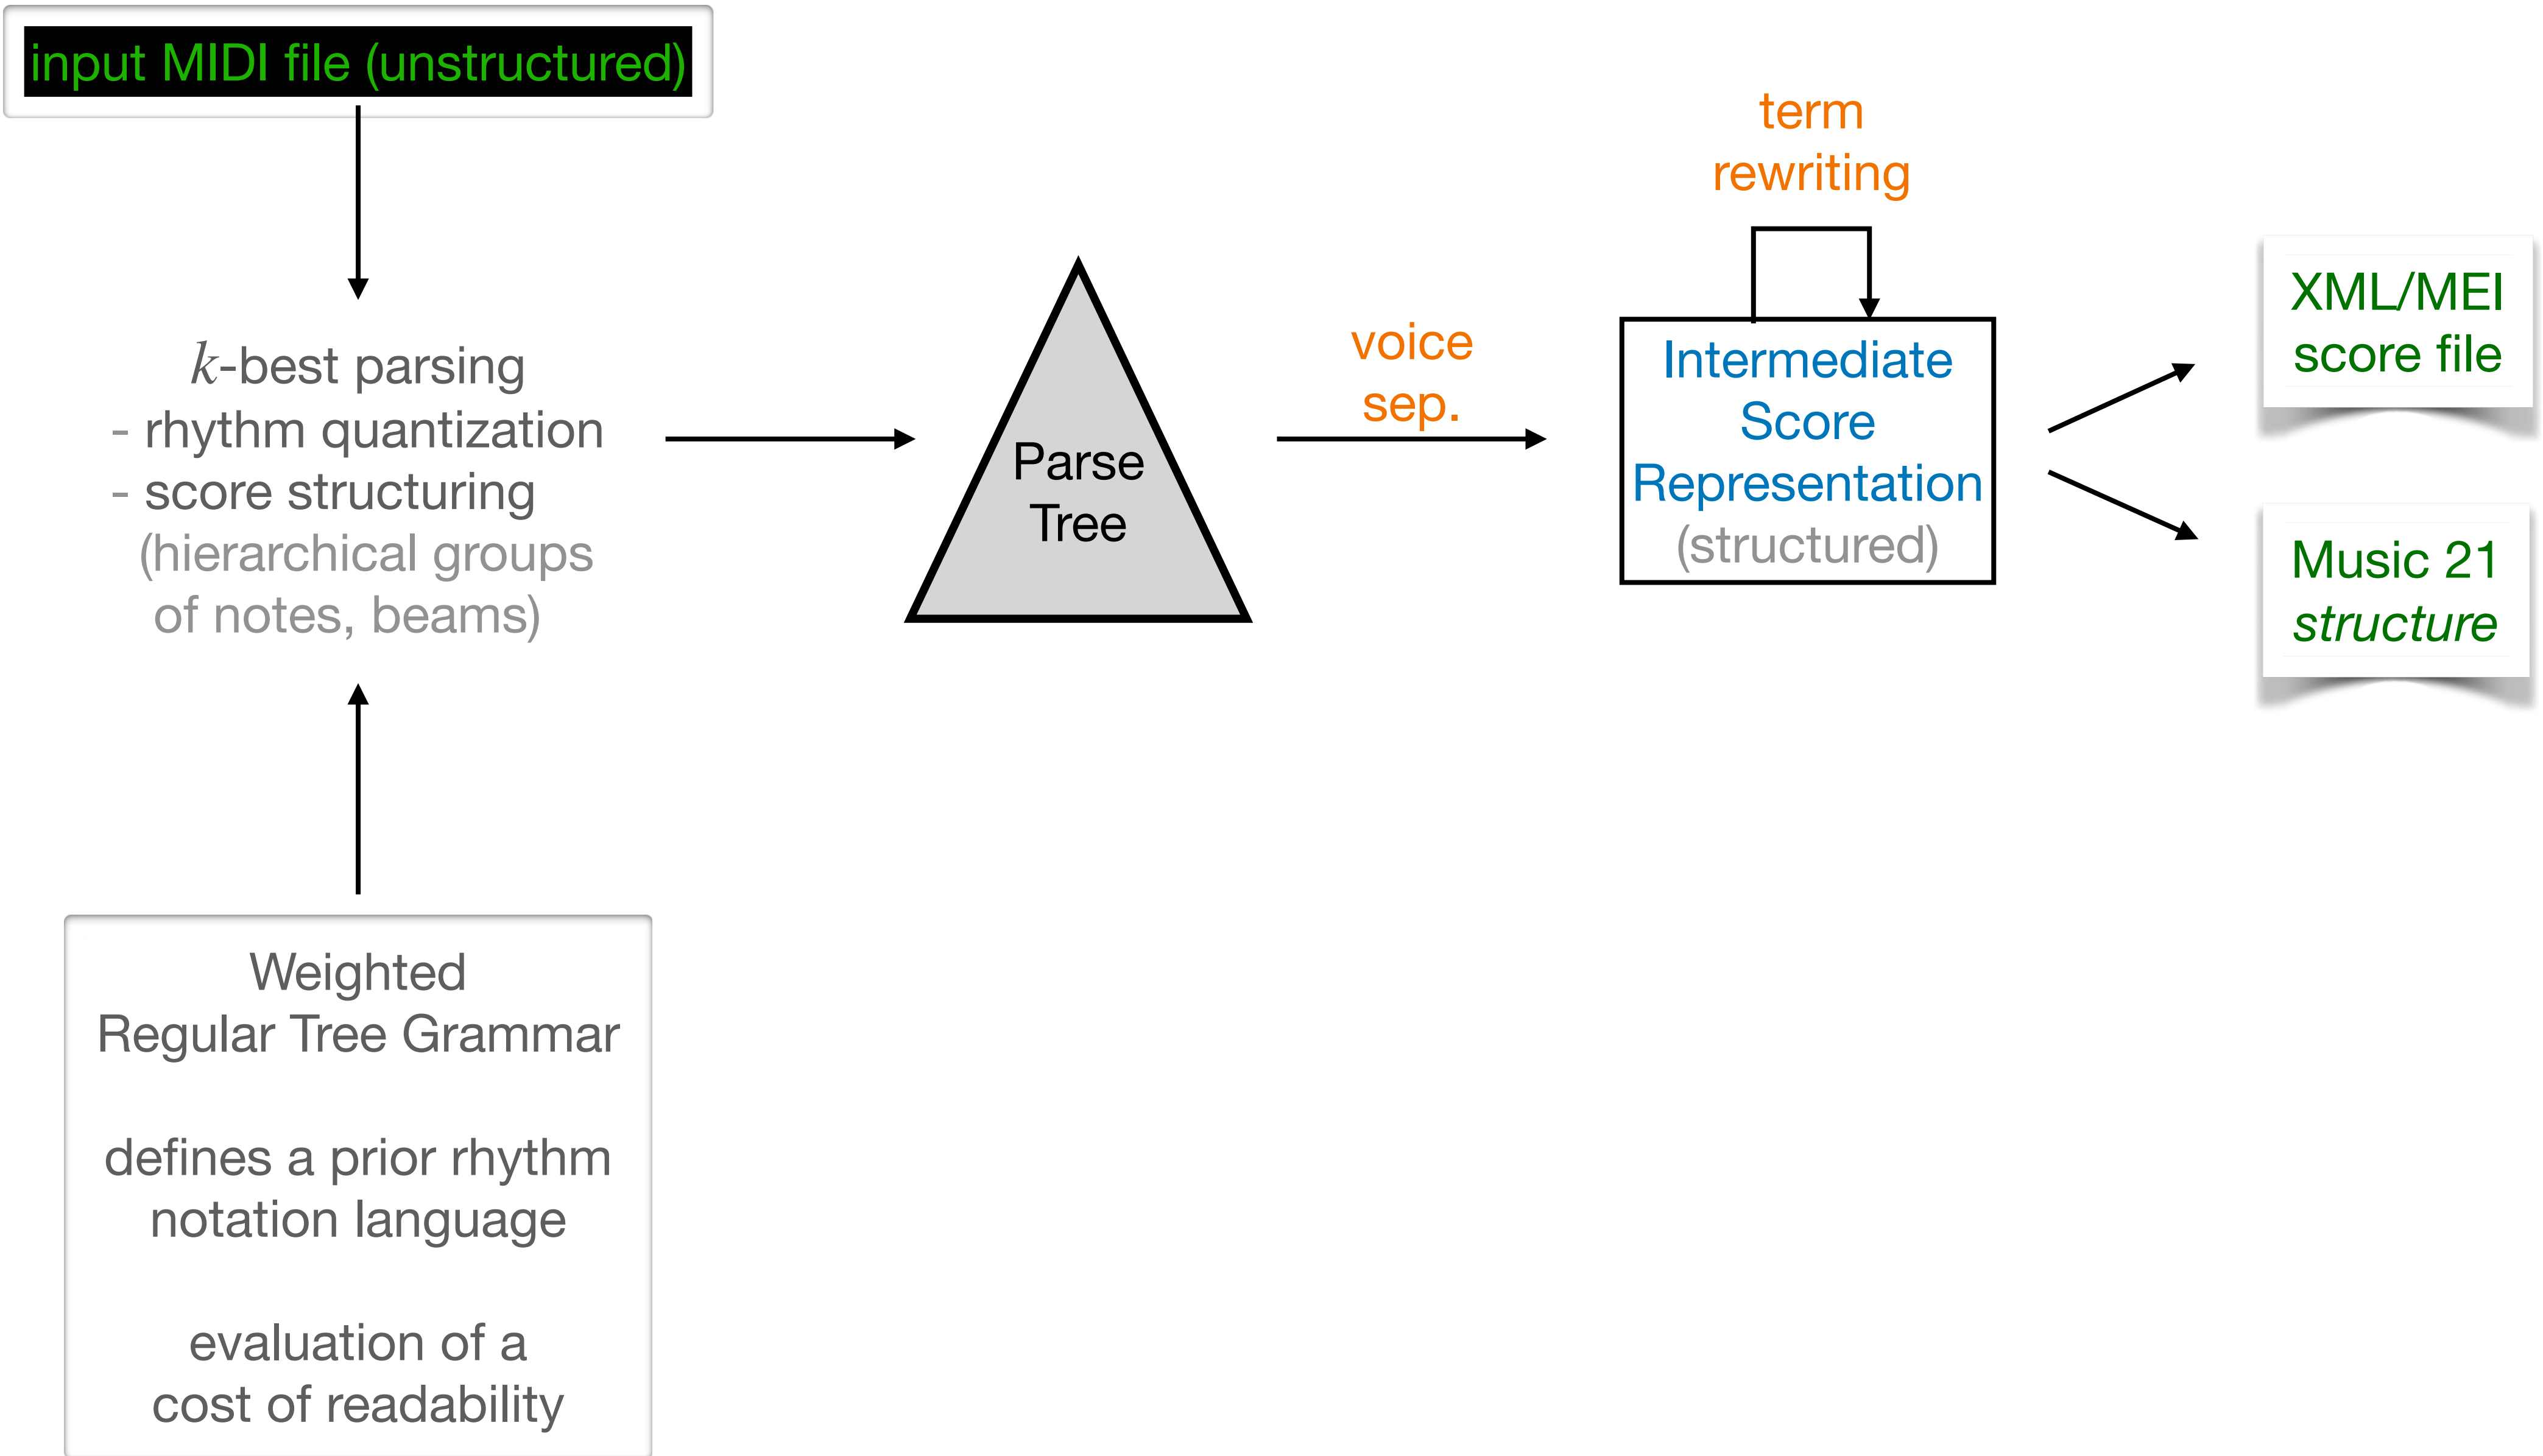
input MIDI file (unstructured)

$k$-best parsing
- rhythm quantization
- score structuring
(hierarchical groups of notes, beams)

Parse Tree

voice sep.

term rewriting

Intermediate Score Representation
(structured)

XML/MEI score file

Music 21 *structure*

Weighted
Regular Tree Grammar

defines a prior rhythm notation language

evaluation of a cost of readability